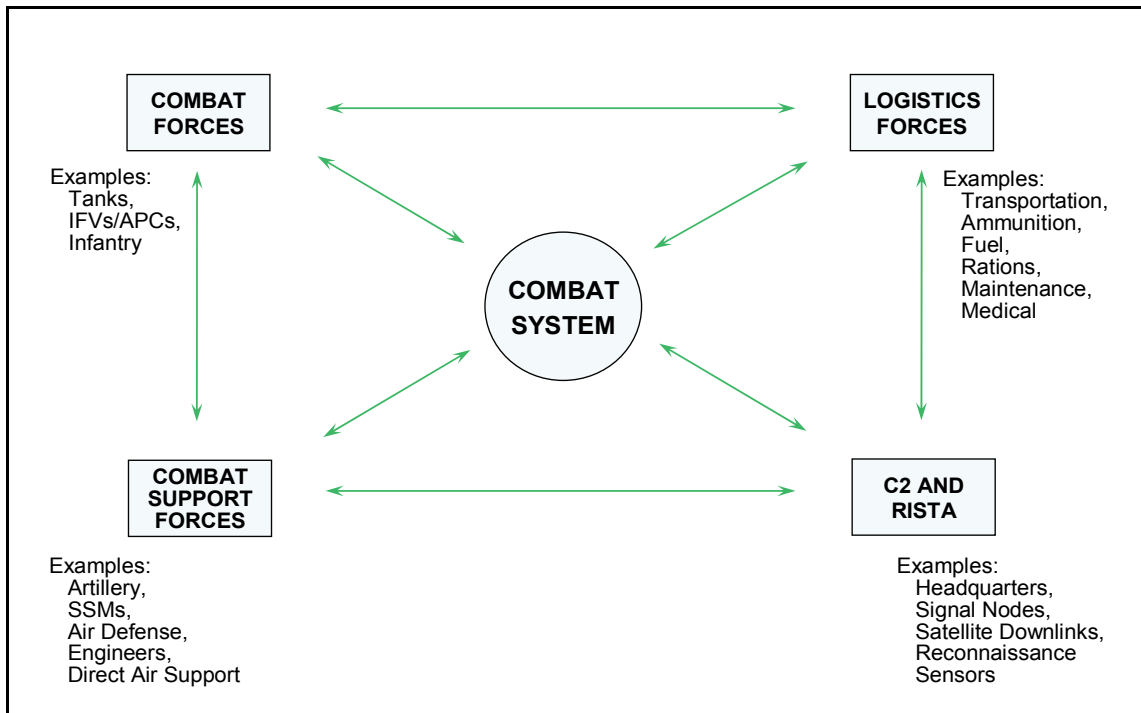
COMBAT FORCES

Examples:
Tanks,
IFVs/APCs,
Infantry

LOGISTICS FORCES

Examples:
Transportation,
Ammunition,
Fuel,
Rations,
Maintenance,
Medical

COMBAT SYSTEM

COMBAT SUPPORT FORCES

Examples:
Artillery,
SSMs,
Air Defense,
Engineers,
Direct Air Support

C2 AND RISTA

Examples:
Headquarters,
Signal Nodes,
Satellite Downlinks,
Reconnaissance
Sensors